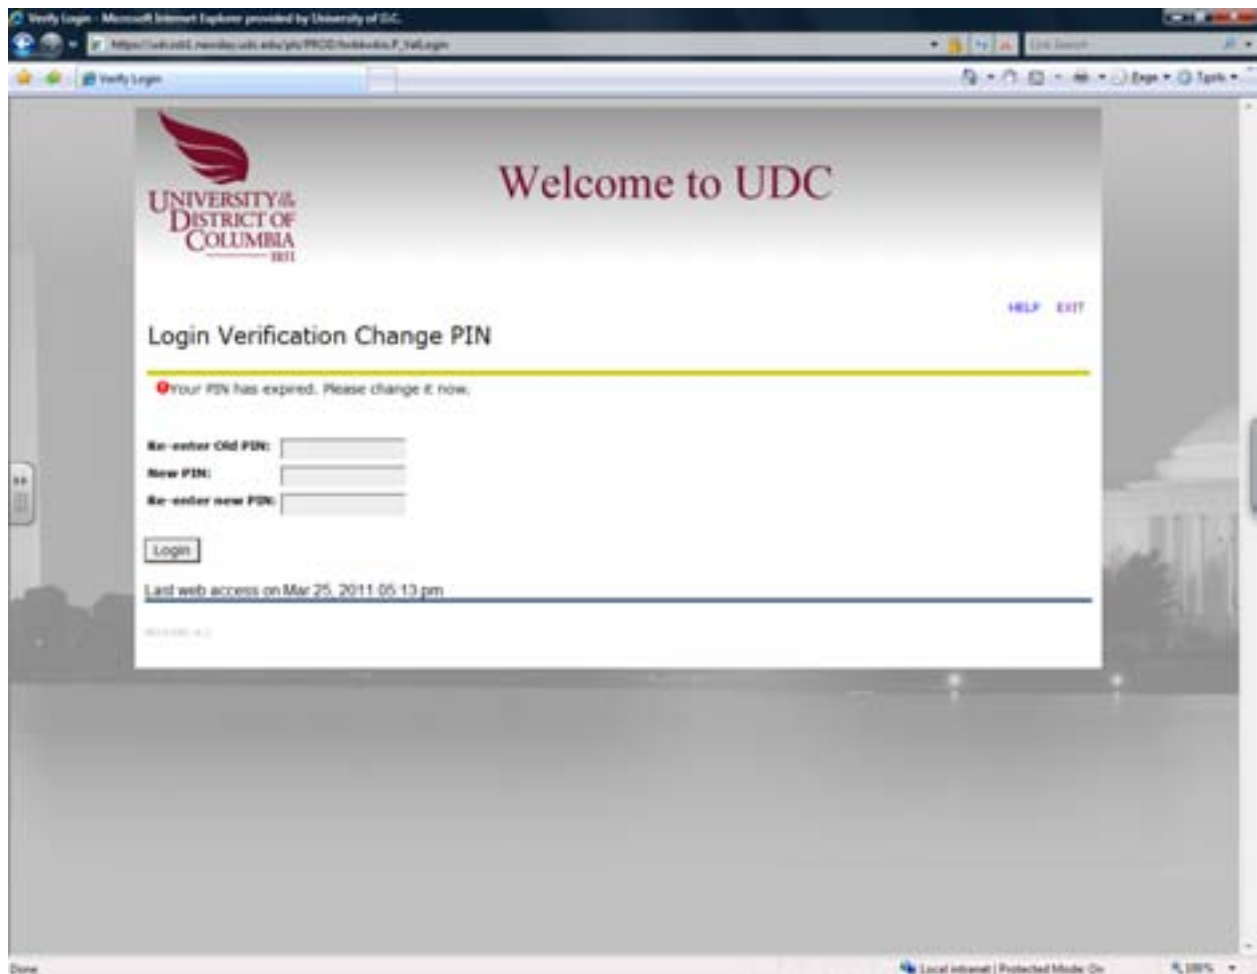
Verify Login - Microsoft Internet Explorer provided by University of D.C.

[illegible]

Live Search

Verify Login

Page ▾ Tools ▾

UNIVERSITY of the DISTRICT OF COLUMBIA

Welcome to UDC

HELP EXIT

Login Verification Change PIN

Your PIN has expired. Please change it now.

Re-enter Old PIN:
New PIN:
Re-enter new PIN:

Login

Last web access on Mar 25, 2011 05:13 pm

RELEASE: 8.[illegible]

Done

Local intranet | Protected Mode: On

100%